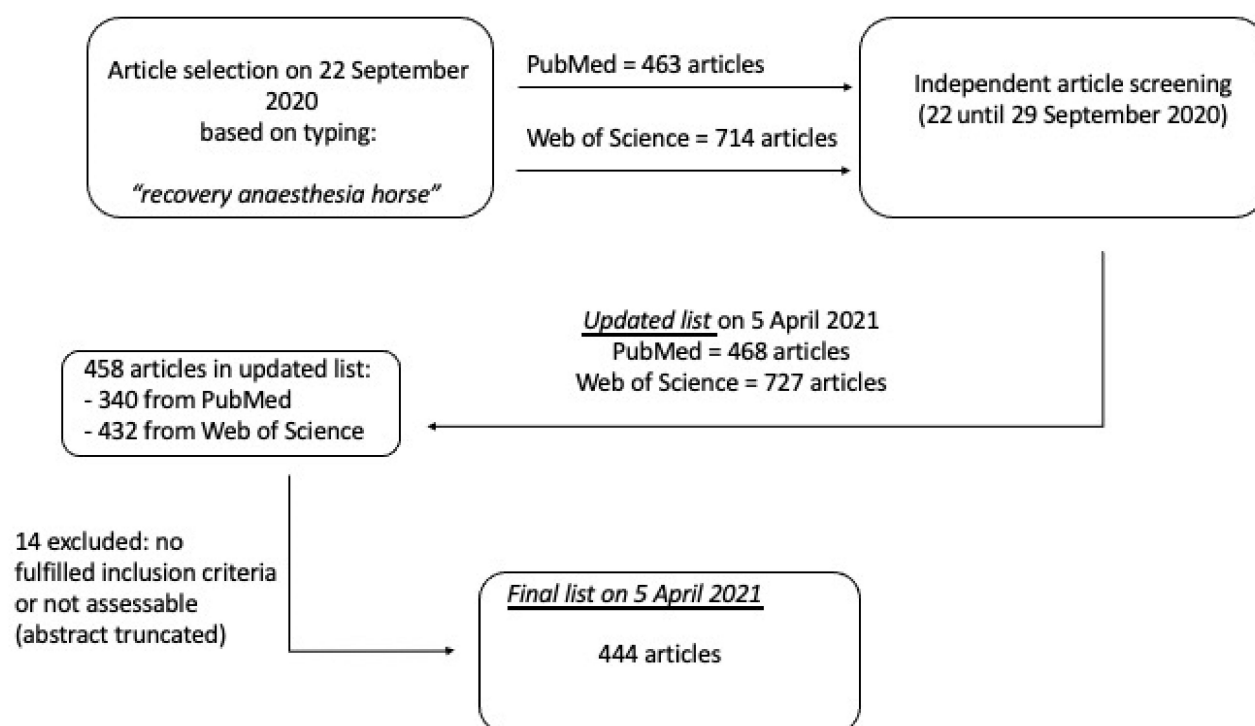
Article selection on 22 September 2020
based on typing:

*"recovery anaesthesia horse"*

PubMed = 463 articles

Web of Science = 714 articles

Independent article screening (22 until 29 September 2020)

*Updated list* on 5 April 2021
PubMed = 468 articles
Web of Science = 727 articles

458 articles in updated list:
- 340 from PubMed
- 432 from Web of Science

14 excluded: no fulfilled inclusion criteria or not assessable (abstract truncated)

*Final list on 5 April 2021*

444 articles